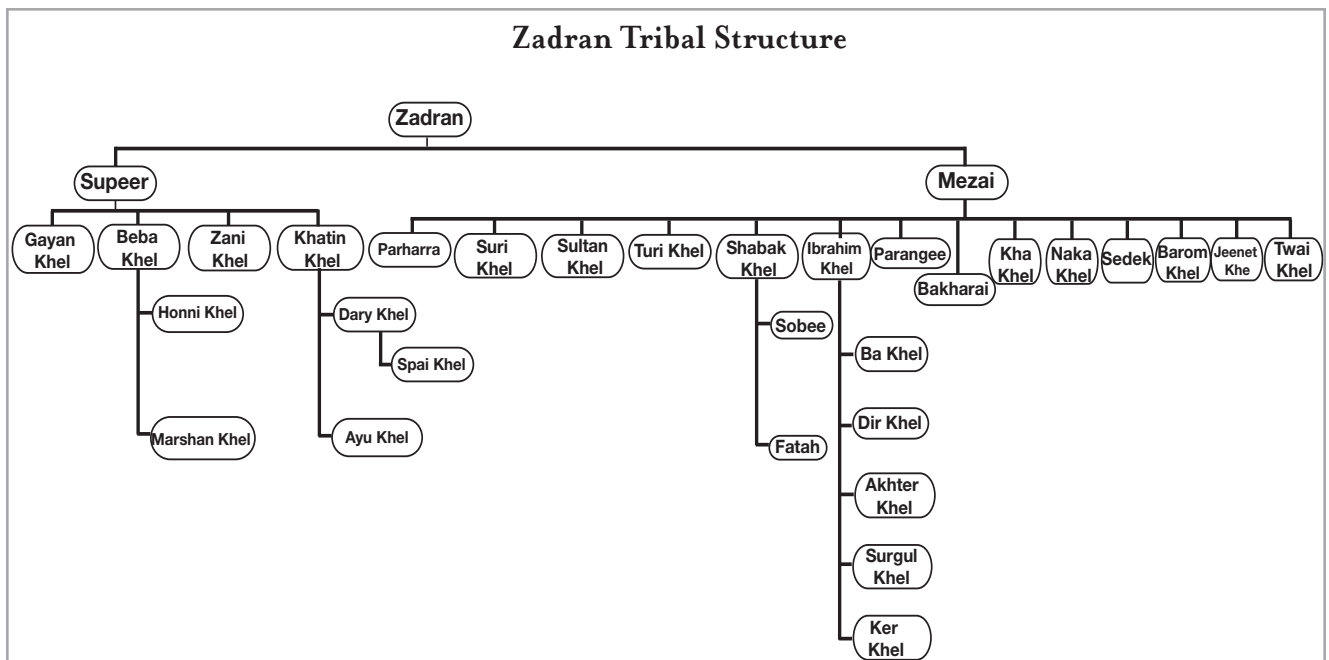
Zadran Tribal Structure

Zadran

Supeer

Mezai

Gayan Khel

Beba Khel

Zani Khel

Khatin Khel

Honni Khel

Marshan Khel

Dary Khel

Spai Khel

Ayu Khel

Parharra

Suri Khel

Sultan Khel

Turi Khel

Shabak Khel

Ibrahim Khel

Parangee

Bakharai

Kha Khel

Naka Khel

Sedek

Barom Khel

Jeenet Khe

Twai Khel

Sobee

Fatah

Ba Khel

Dir Khel

Akhter Khel

Surgul Khel

Ker Khel